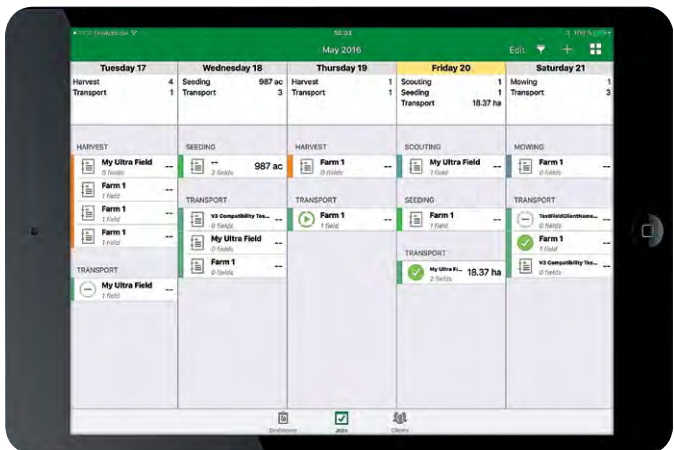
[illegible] 18:34 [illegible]

May 2016

Edit

| Tuesday 17 | | Wednesday 18 | | Thursday 19 | | Friday 20 | | Saturday 21 | |
|---|---|---|---|---|---|---|---|---|---|
| Harvest | 4 | Seeding | 987 ac | Harvest | 1 | Scouting | 1 | Mowing | 1 |
| Transport | 1 | Transport | 3 | Transport | 1 | Seeding | 1 | Transport | 3 |
| | | | | | | Transport | 18.37 ha | | |

HARVEST
My Ultra Field --
0 fields
Farm 1 --
1 field
Farm 1 --
1 field
Farm 1 --
1 field

TRANSPORT
My Ultra Field --
0 fields

SEEDING
-- 987 ac
2 fields

TRANSPORT
V3 Compatibility Tes... --
0 fields
My Ultra Field --
0 fields
Farm 1 --
0 fields

HARVEST
Farm 1 --
0 fields

TRANSPORT
Farm 1 --
1 field

SCOUTING
My Ultra Field --
1 field

SEEDING
Farm 1 --
1 field

TRANSPORT
My Ultra Fi... 18.37 ha
2 fields

MOWING
Farm 1 --
0 fields

TRANSPORT
TestFieldClientName... --
0 fields
Farm 1 --
1 field
V3 Compatibility Tes... --
0 fields

Dashboard Jobs Clients